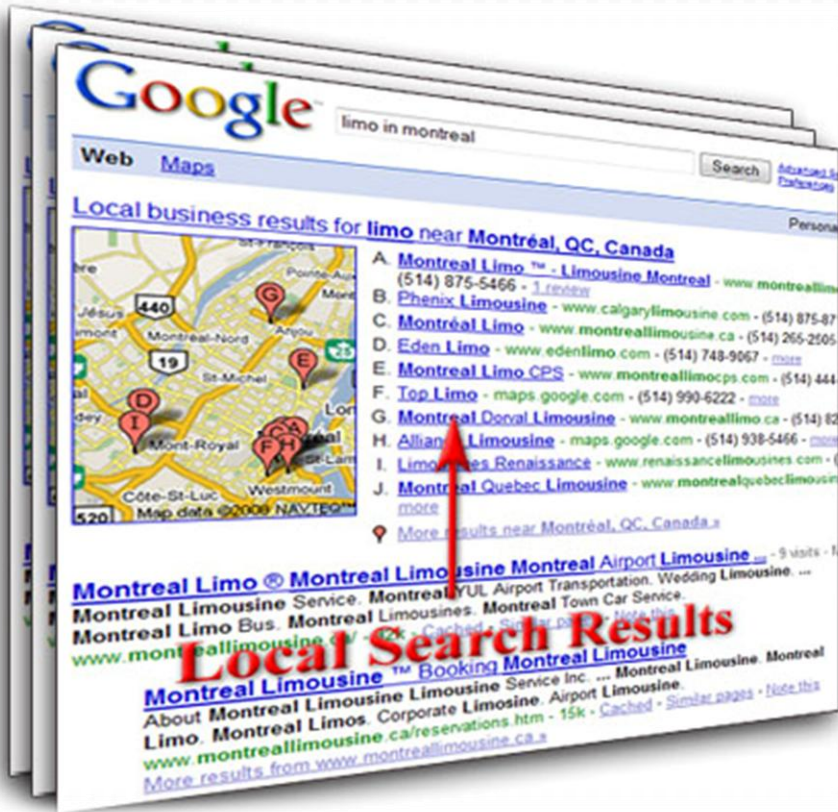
Google

limo in montreal

Search

Advanced S
Preferences

Web Maps

Local business results for limo near Montréal, QC, Canada

Persona

440

19

Jésus

Montréal-Nord

St-Michel

Anjou

Mont-Royal

Côte-St-Luc

Westmount

520

Map data ©2008 NAVTEQ

A. Montreal Limo ™ - Limousine Montreal - www.montreallim
(514) 875-5466 - 1 review
B. Phenix Limousine - www.calgarylimousine.com - (514) 875-87
C. Montréal Limo - www.montreallimousine.ca - (514) 265-2505
D. Eden Limo - www.edenlimo.com - (514) 748-9067 - more
E. Montreal Limo CPS - www.montreallimocps.com - (514) 444
F. Top Limo - maps.google.com - (514) 990-6222 - more
G. Montreal Dorval Limousine - www.montreallimo.ca - (514) 8
H. Alliance Limousine - maps.google.com - (514) 938-5466 - more
I. Limousines Renaissance - www.renaissancelimousines.com - (
J. Montreal Quebec Limousine - www.montrealquebeclimousin
more

More results near Montréal, QC, Canada »

Montreal Limo ® Montreal Limousine Montreal Airport Limousine ... - 9 visits -
Montreal Limousine Service. Montreal YUL Airport Transportation. Wedding Limousine. ...
Montreal Limo Bus. Montreal Limousines. Montreal Town Car Service.
www.montreallimousine.ca/ - 15k - Cached - Similar pages - Note this

Local Search Results

Montreal Limousine ™ Booking Montreal Limousine
About Montreal Limousine Limousine Service Inc. ... Montreal Limousine. Montreal
Limo. Montreal Limos. Corporate Limosine. Airport Limousine.
www.montreallimousine.ca/reservations.htm - 15k - Cached - Similar pages - Note this
More results from www.montreallimousine.ca »